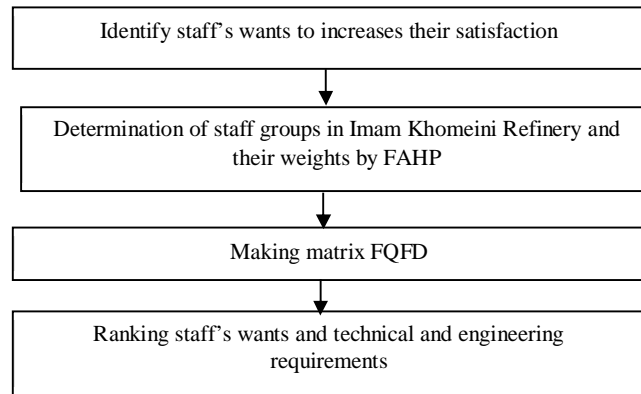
Identify staff’s wants to increases their satisfaction

Determination of staff groups in Imam Khomeini Refinery and their weights by FAHP

Making matrix FQFD

Ranking staff’s wants and technical and engineering requirements